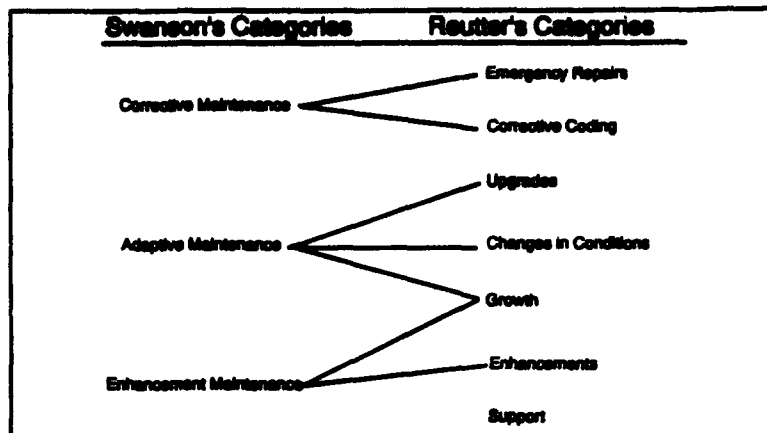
Swanson's Categories | Reutter's Categories

Corrective Maintenance

Emergency Repairs

Corrective Coding

Adaptive Maintenance

Upgrades

Changes in Conditions

Growth

Enhancement Maintenance

Enhancements

Support